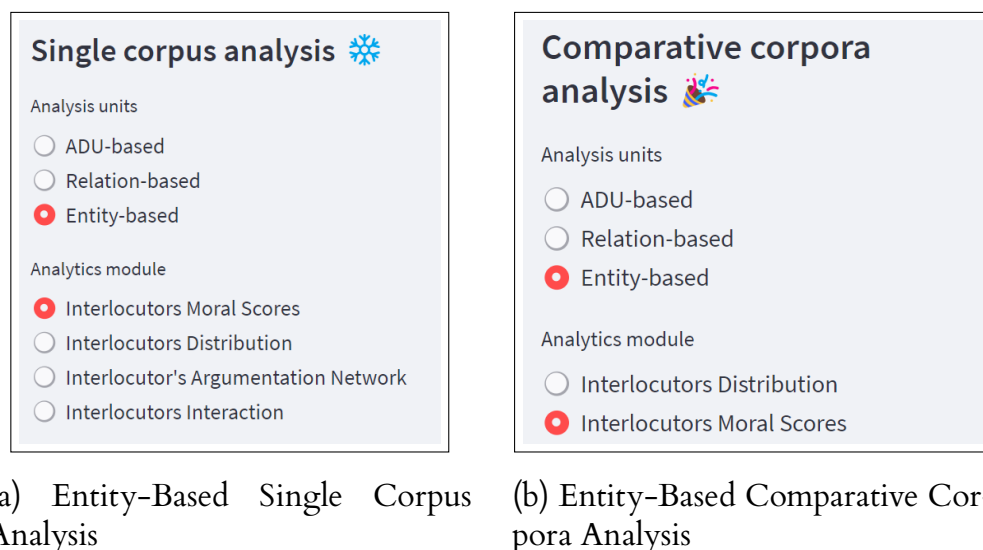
Single corpus analysis ❄️

Analysis units

ADU-based

Relation-based

Entity-based

Analytics module

Interlocutors Moral Scores

Interlocutors Distribution

Interlocutor's Argumentation Network

Interlocutors Interaction

Comparative corpora analysis 🎉

Analysis units

ADU-based

Relation-based

Entity-based

Analytics module

Interlocutors Distribution

Interlocutors Moral Scores

a) Entity-Based Single Corpus Analysis

(b) Entity-Based Comparative Corpora Analysis